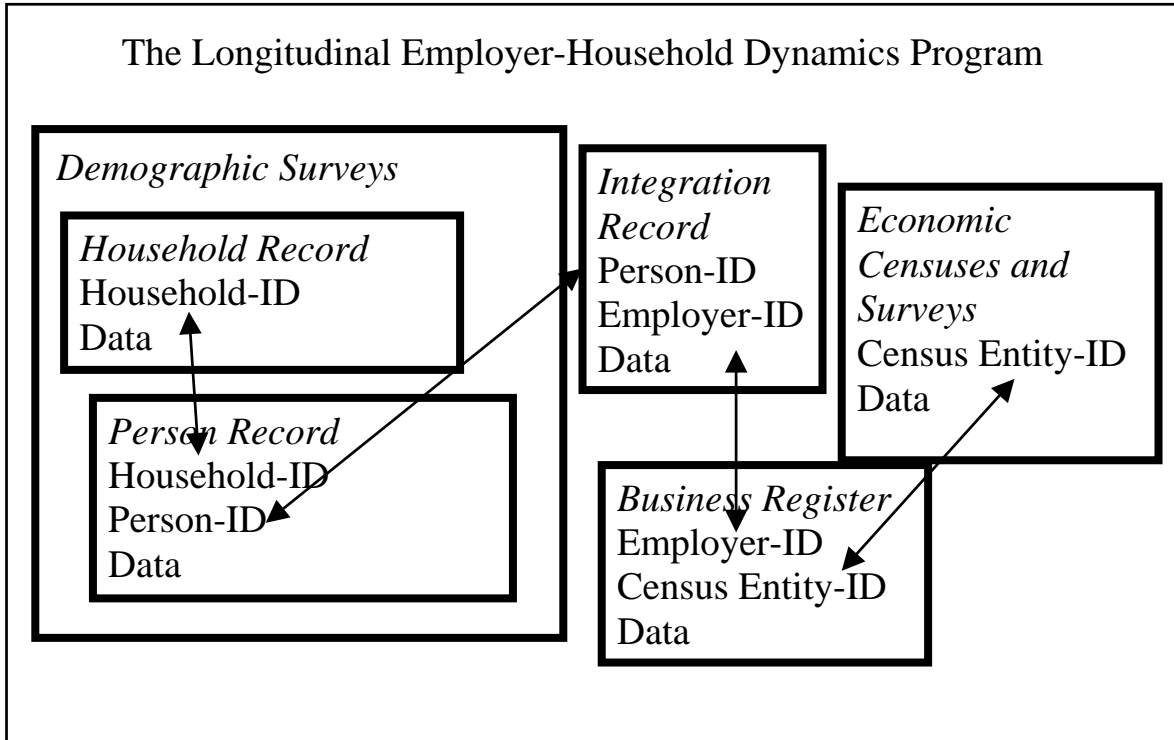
The Longitudinal Employer-Household Dynamics Program

Demographic Surveys

Household Record
Household-ID
Data

Person Record
Household-ID
Person-ID
Data

Integration Record
Person-ID
Employer-ID
Data

Economic Censuses and Surveys
Census Entity-ID
Data

Business Register
Employer-ID
Census Entity-ID
Data